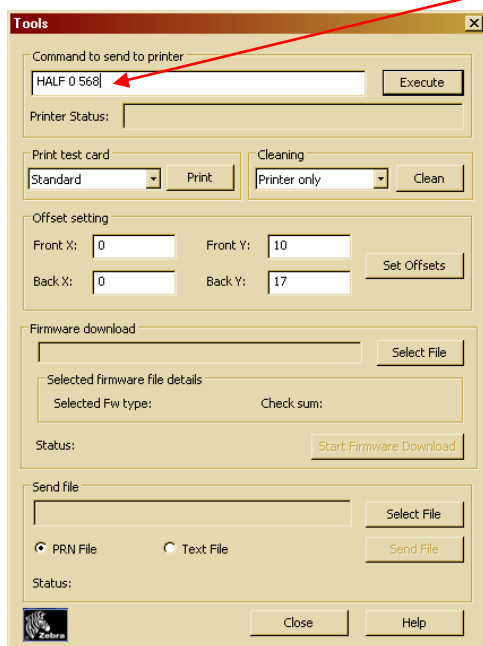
Tools
×

Command to send to printer
HALF 0 568
Execute
Printer Status:

Print test card
Standard
Print

Cleaning
Printer only
Clean

Offset setting
Front X: 0
Front Y: 10
Back X: 0
Back Y: 17
Set Offsets

Firmware download
Select File
Selected firmware file details
Selected Fw type:
Check sum:
Status:
Start Firmware Download

Send file
Select File
PRN File
Text File
Send File
Status:

Zebra
Close
Help